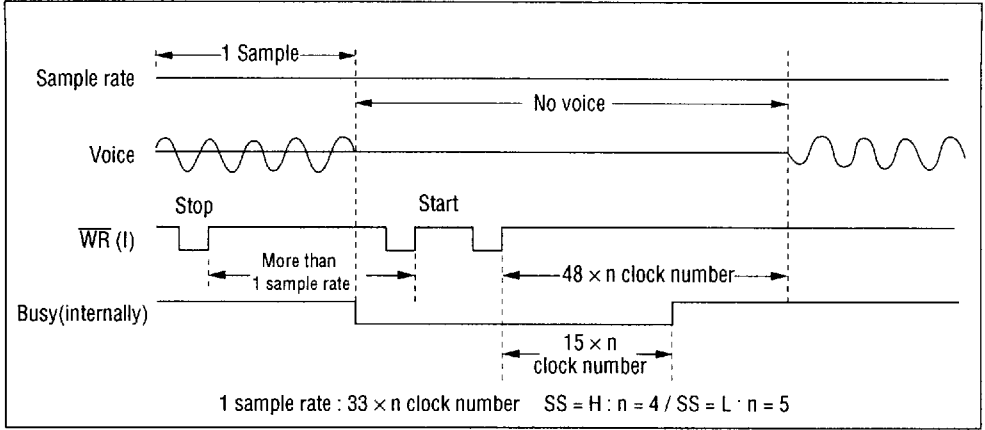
1 Sample

Sample rate

No voice

Voice

Stop

Start

$\overline{WR}$ (I)

More than 1 sample rate

$48 \times n$ clock number

Busy(internally)

$15 \times n$ clock number

1 sample rate : $33 \times n$ clock number SS = H : n = 4 / SS = L · n = 5